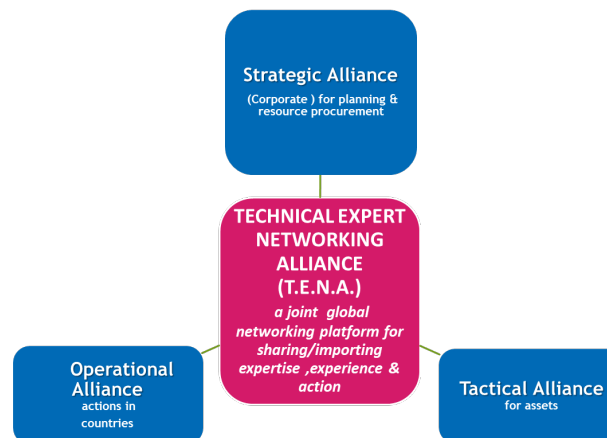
Strategic Alliance
(Corporate ) for planning & resource procurement

TECHNICAL EXPERT NETWORKING ALLIANCE (T.E.N.A.)
a joint global networking platform for sharing/importing expertise ,experience & action

Operational Alliance
actions in countries

Tactical Alliance
for assets